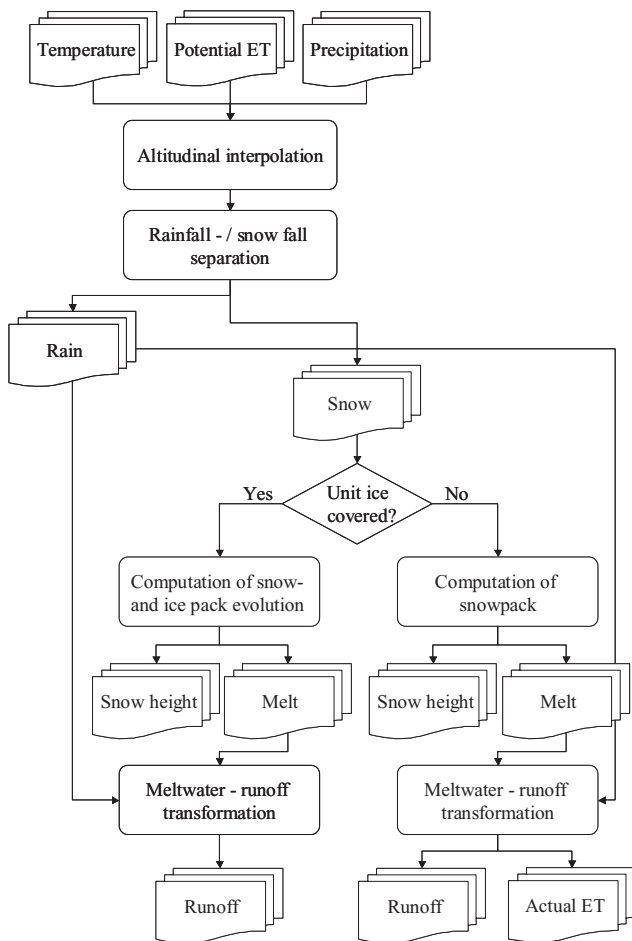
Temperature

Potential ET

Precipitation

Altitudinal interpolation

Rainfall - / snow fall separation

Rain

Snow

Unit ice covered?

Yes

No

Computation of snow- and ice pack evolution

Computation of snowpack

Snow height

Melt

Snow height

Melt

Meltwater - runoff transformation

Meltwater - runoff transformation

Runoff

Runoff

Actual ET